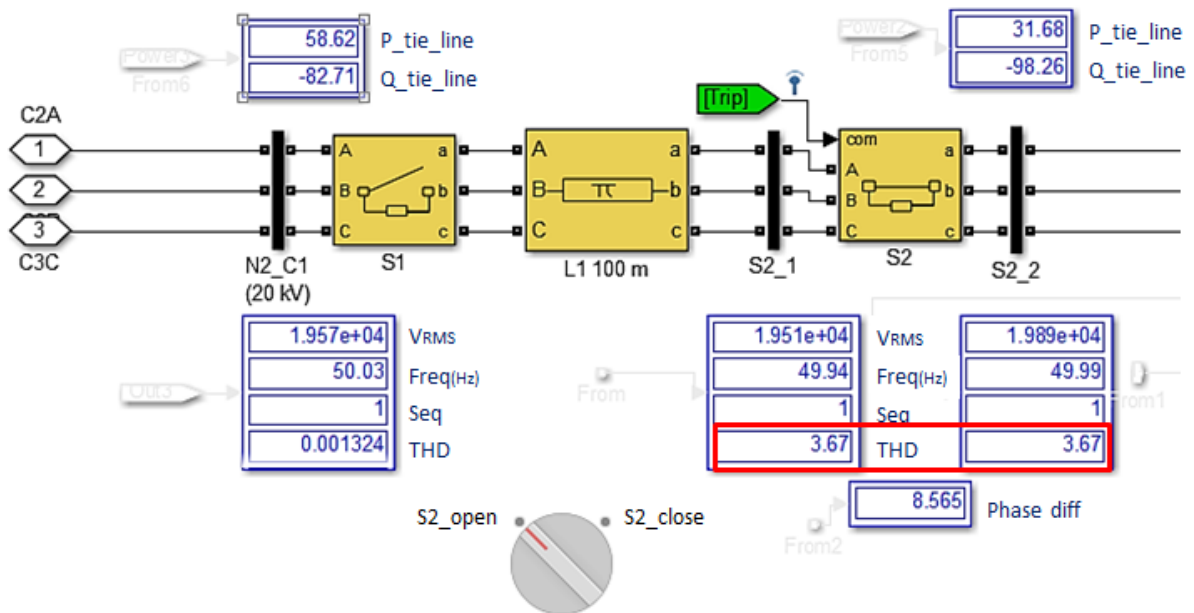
Power
From6

58.62 P_tie_line
-82.71 Q_tie_line

Power
From5

31.68 P_tie_line
-98.26 Q_tie_line

[Trip]

C2A
1
2
3
C3C

N2_C1
(20 kV)

A a
B b
C c
S1

A a
B $\pi$ b
C c
L1 100 m

S2_1

com
A a
B b
C c
S2

S2_2

Out3

1.957e+04 VRMS
50.03 Freq(Hz)
1 Seq
0.001324 THD

From

1.951e+04 VRMS 1.989e+04
49.94 Freq(Hz) 49.99
1 Seq 1
3.67 THD 3.67

From1

8.565 Phase diff

From2

S2_open S2_close